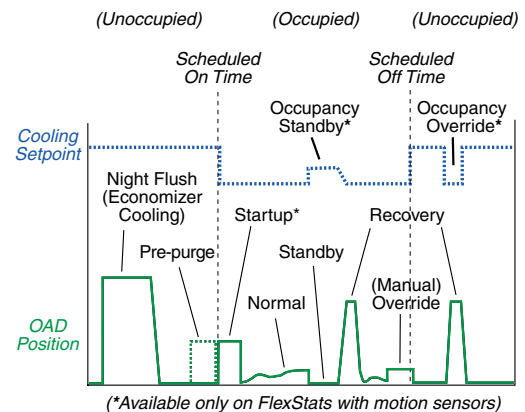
(Unoccupied)

(Occupied)

(Unoccupied)

Scheduled On Time

Scheduled Off Time

Occupancy Standby*

Occupancy Override*

Cooling Setpoint

Night Flush (Economizer Cooling)

Pre-purge

Startup*

Standby

Recovery

Normal

(Manual) Override

OAD Position

(*Available only on FlexStats with motion sensors)